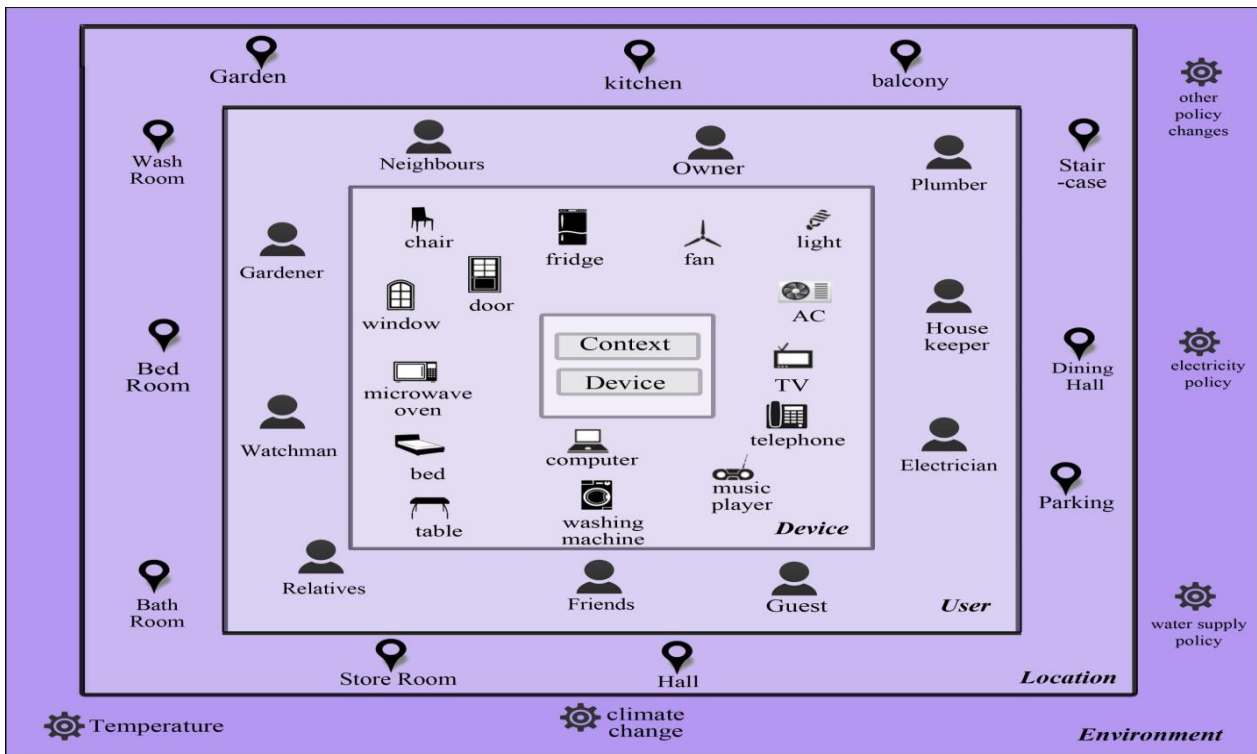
Garden

kitchen

balcony

other policy changes

Wash Room

Neighbours

Owner

Plumber

Stair -case

chair

fridge

fan

light

Gardener

door

window

AC

House keeper

Bed Room

Context

Device

Dining Hall

electricity policy

microwave oven

TV

Watchman

telephone

bed

computer

Electrician

music player

Parking

table

washing machine

Device

Relatives

Friends

Guest

User

Bath Room

water supply policy

Store Room

Hall

Location

Temperature

climate change

Environment